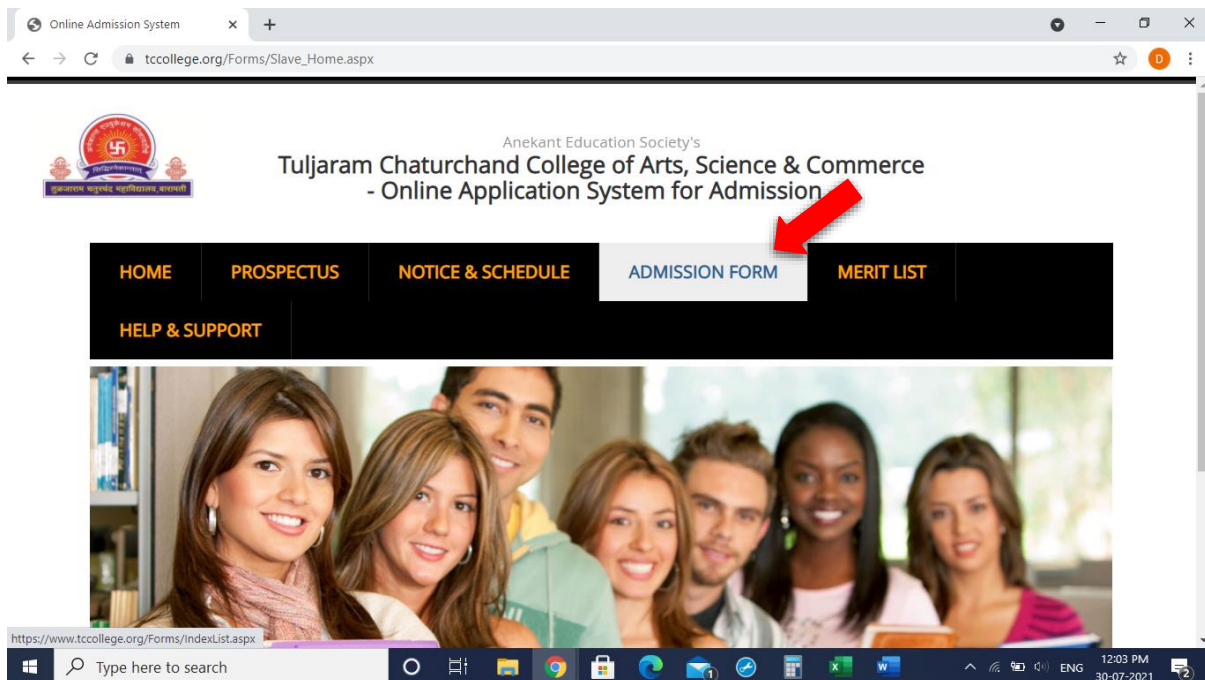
Online Admission System
tccollege.org/Forms/Slave_Home.aspx

तुळजाराम चतुरचंद महाविद्यालय, बारामती

Anekant Education Society's
Tuljaram Chaturchand College of Arts, Science & Commerce - Online Application System for Admission

HOME
PROSPECTUS
NOTICE & SCHEDULE
ADMISSION FORM
MERIT LIST
HELP & SUPPORT

https://www.tccollege.org/Forms/IndexList.aspx

Type here to search
ENG
12:03 PM
30-07-2021